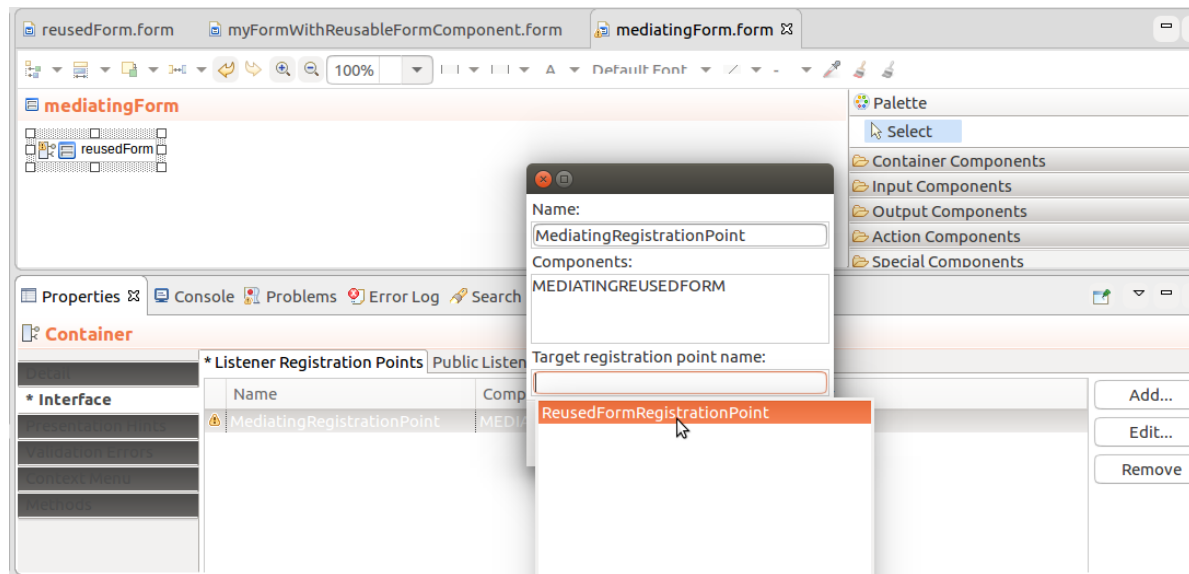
reusedForm.form myFormWithReusableFormComponent.form mediatingForm.form

100% Default Font

mediatingForm

reusedForm

Palette
Select
Container Components
Input Components
Output Components
Action Components
Special Components

Name:
MediatingRegistrationPoint
Components:
MEDIATINGREUSEDFORM
Target registration point name:
ReusedFormRegistrationPoint

Properties Console Problems Error Log Search

Container

Detail
* Interface
Presentation Hints
Validation Errors
Context Menu
Methods

* Listener Registration Points Public Listen

| Name | Comp |
|---|---|
| MediatingRegistrationPoint | MEDIA |

Add...
Edit...
Remove